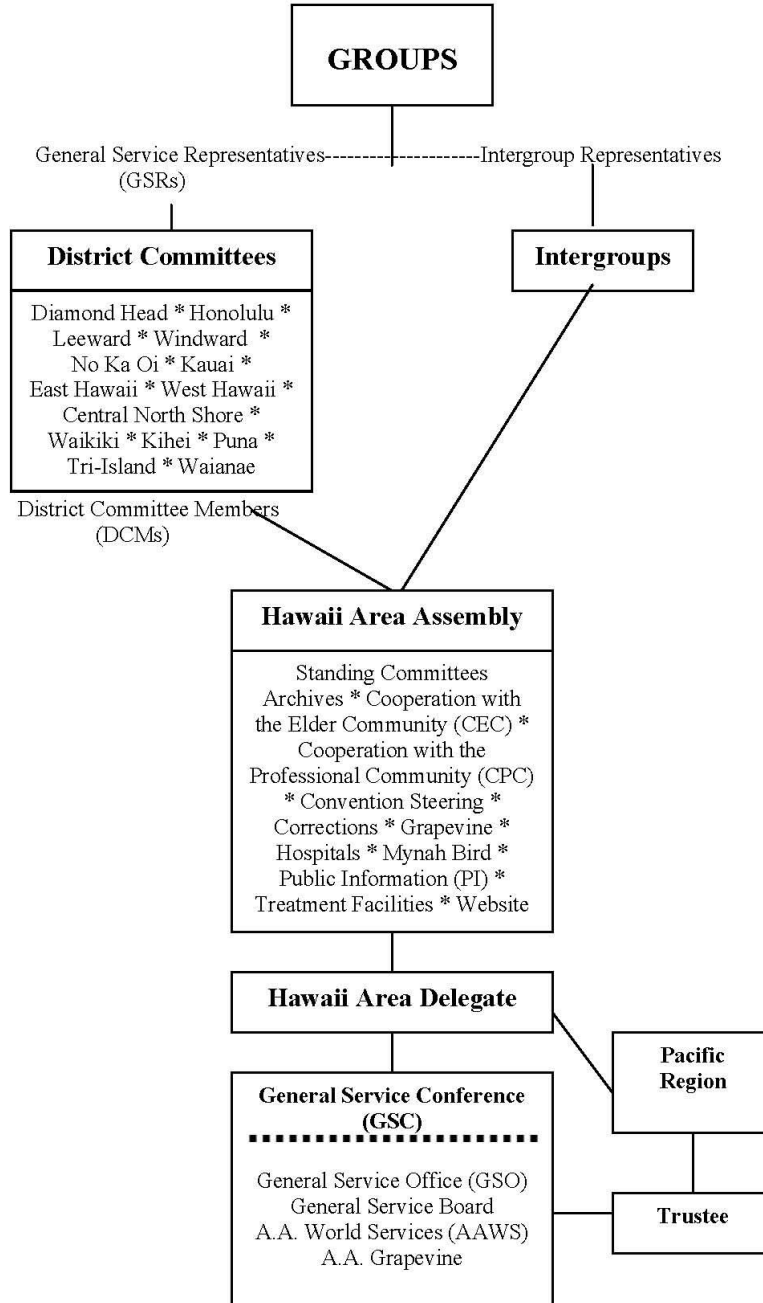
GROUPS

General Service Representatives (GSRs)

Intergroup Representatives

District Committees

Diamond Head * Honolulu * Leeward * Windward * No Ka Oi * Kauai * East Hawaii * West Hawaii * Central North Shore * Waikiki * Kihei * Puna * Tri-Island * Waianae

Intergroups

District Committee Members (DCMs)

Hawaii Area Assembly

Standing Committees
Archives * Cooperation with the Elder Community (CEC) * Cooperation with the Professional Community (CPC) * Convention Steering * Corrections * Grapevine * Hospitals * Mynah Bird * Public Information (PI) * Treatment Facilities * Website

Hawaii Area Delegate

Pacific Region

General Service Conference (GSC)

General Service Office (GSO)
General Service Board
A.A. World Services (AAWS)
A.A. Grapevine

Trustee